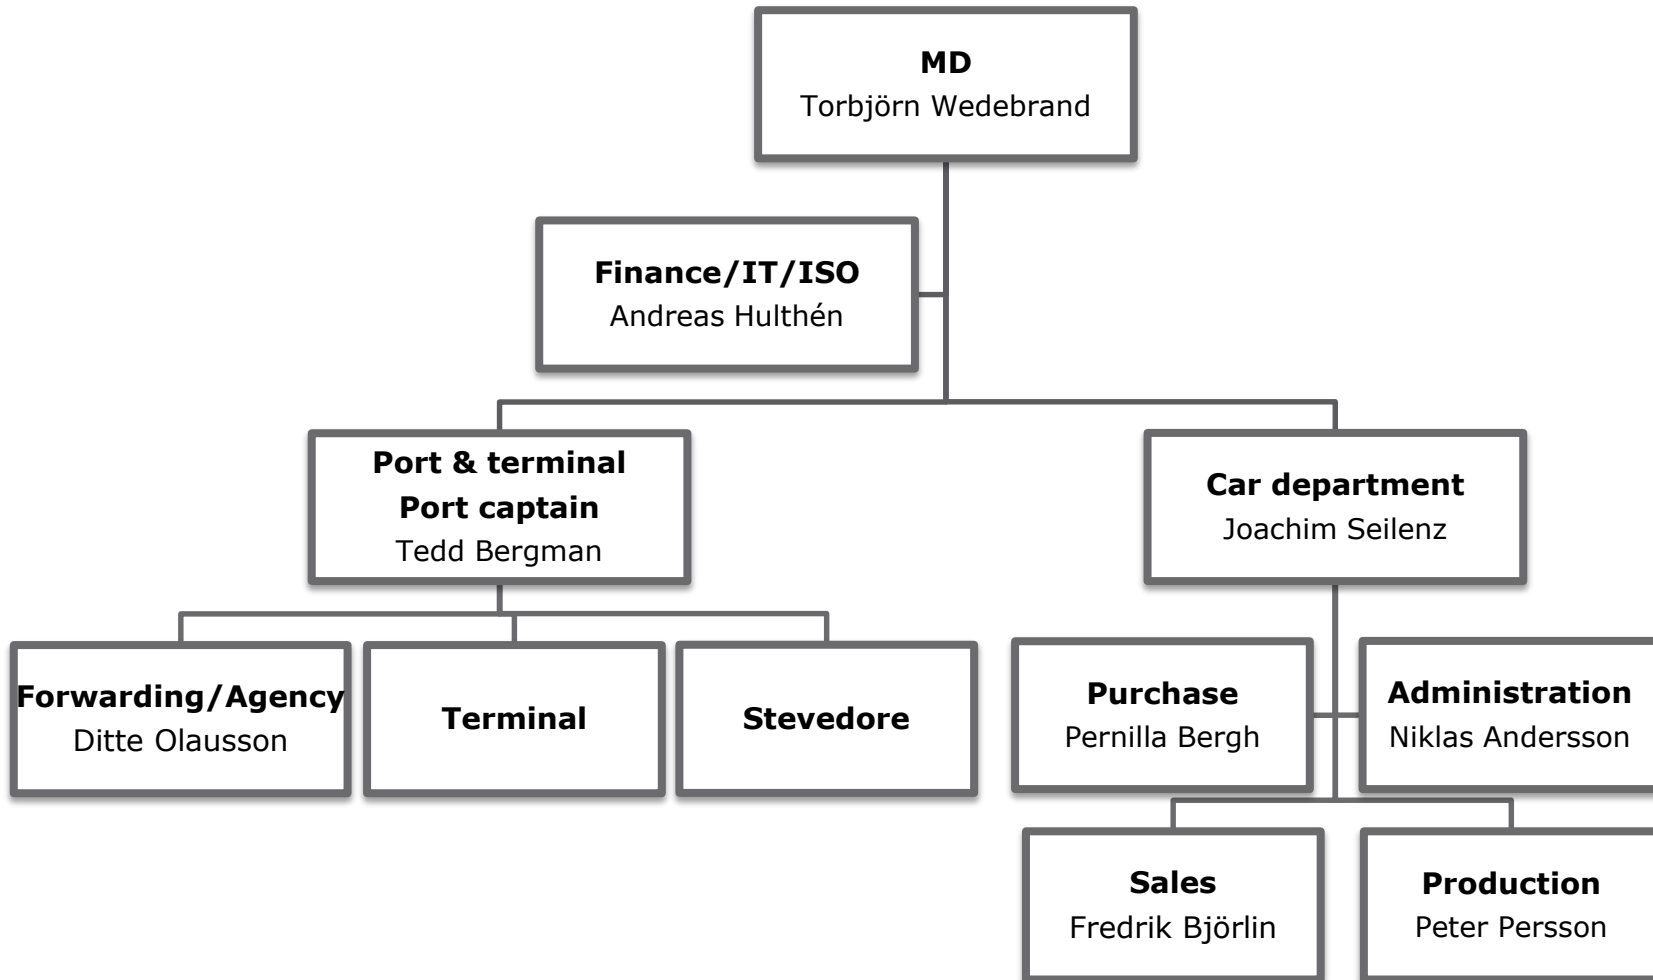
**MD**
Torbjörn Wedebrand

**Finance/IT/ISO**
Andreas Hulthén

**Port & terminal**
**Port captain**
Tedd Bergman

**Car department**
Joachim Seilenz

**Forwarding/Agency**
Ditte Olausson

**Terminal**

**Stevedore**

**Purchase**
Pernilla Bergh

**Administration**
Niklas Andersson

**Sales**
Fredrik Björlin

**Production**
Peter Persson